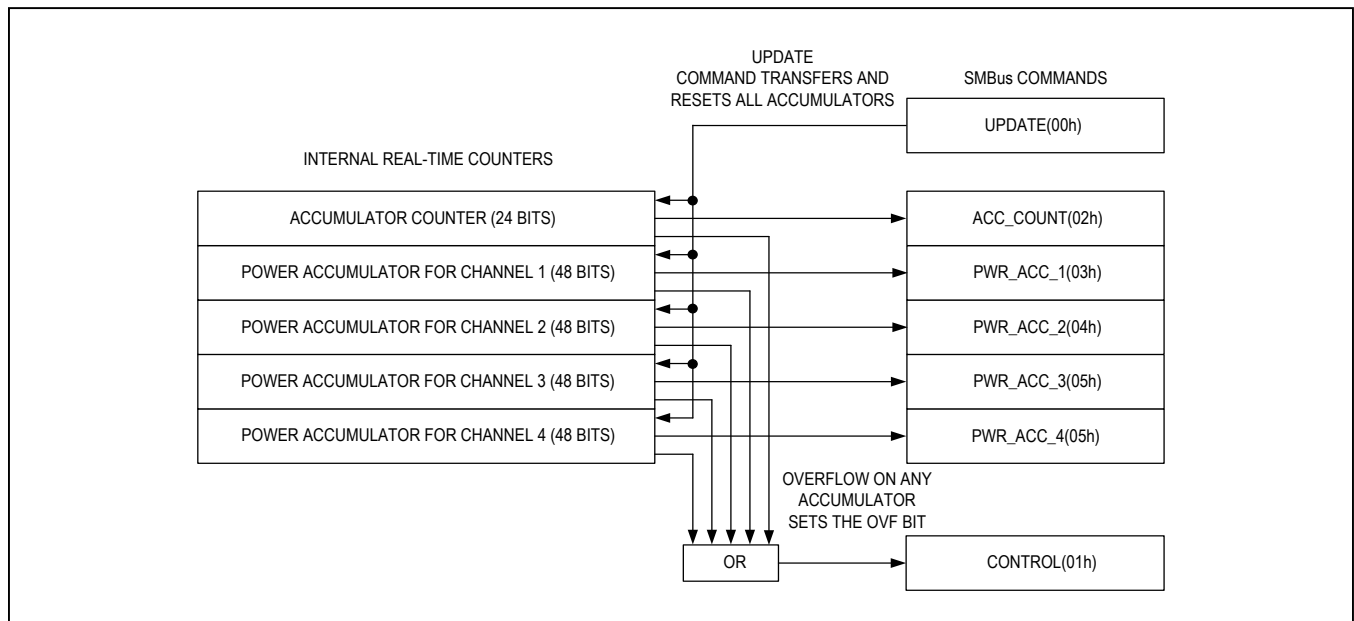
UPDATE
COMMAND TRANSFERS AND RESETS ALL ACCUMULATORS

SMBus COMMANDS

UPDATE(00h)

INTERNAL REAL-TIME COUNTERS

ACCUMULATOR COUNTER (24 BITS)

ACC_COUNT(02h)

POWER ACCUMULATOR FOR CHANNEL 1 (48 BITS)

PWR_ACC_1(03h)

POWER ACCUMULATOR FOR CHANNEL 2 (48 BITS)

PWR_ACC_2(04h)

POWER ACCUMULATOR FOR CHANNEL 3 (48 BITS)

PWR_ACC_3(05h)

POWER ACCUMULATOR FOR CHANNEL 4 (48 BITS)

PWR_ACC_4(05h)

OVERFLOW ON ANY ACCUMULATOR SETS THE OVF BIT

OR

CONTROL(01h)